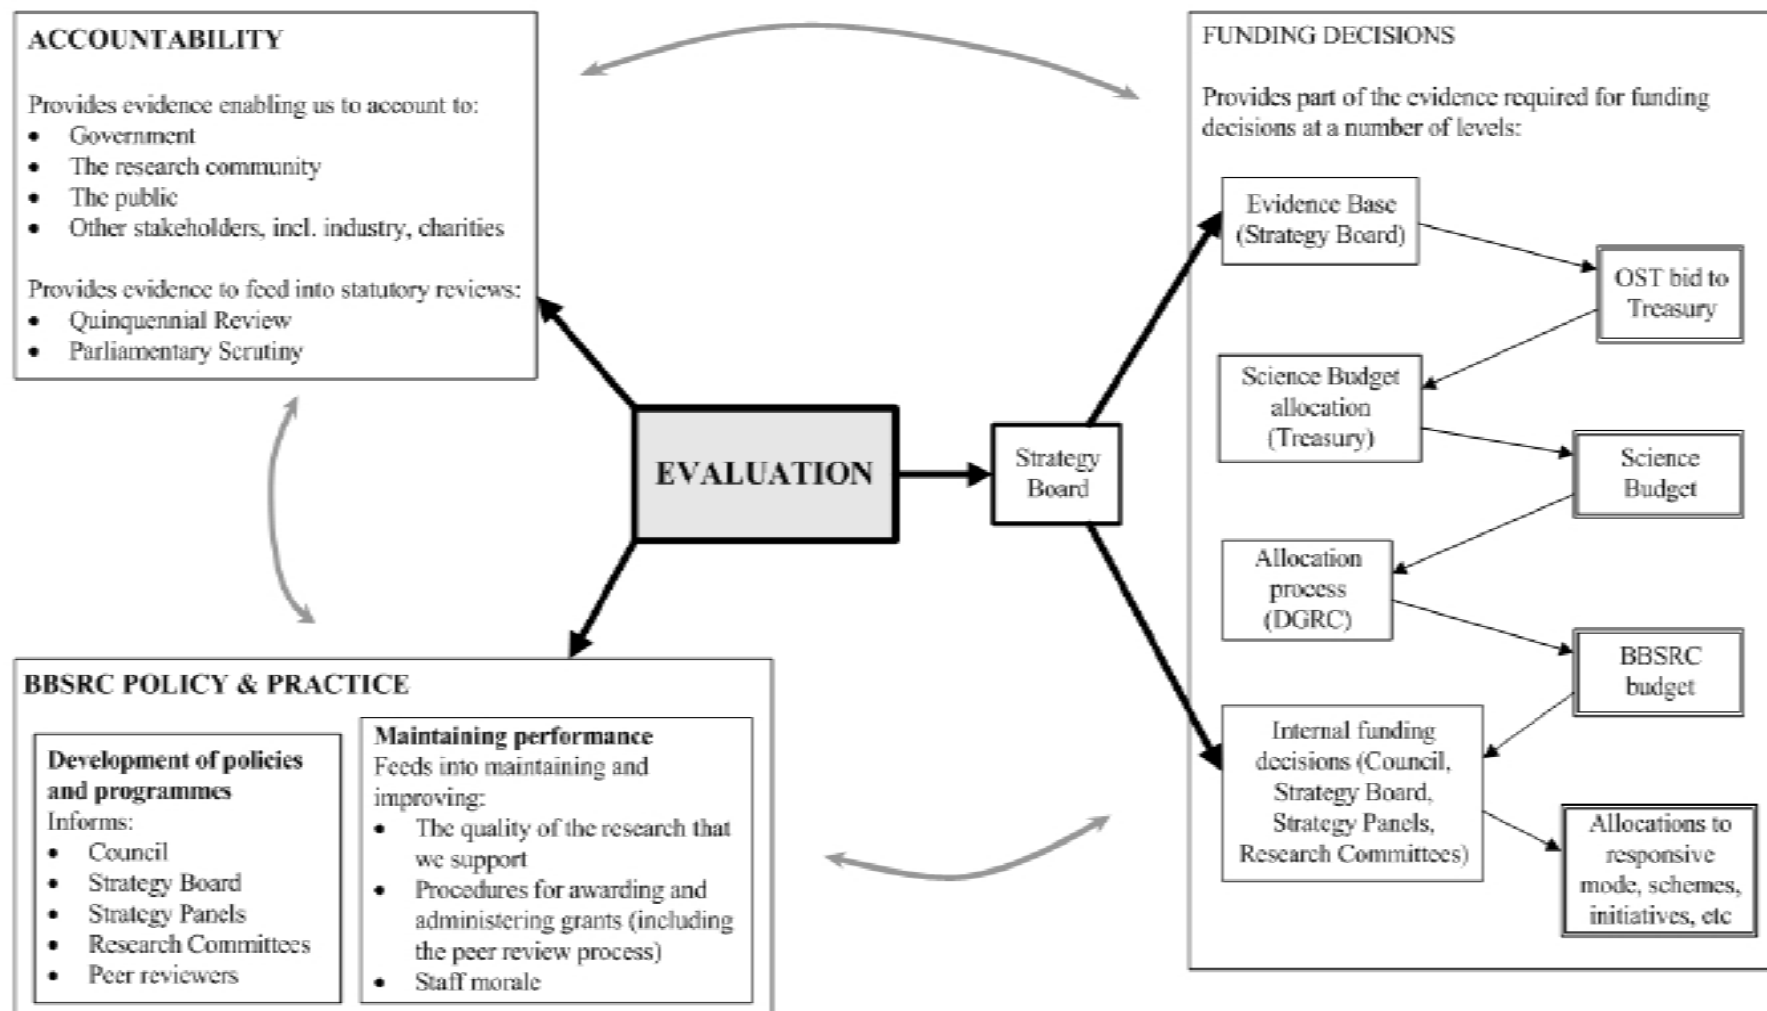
ACCOUNTABILITY

Provides evidence enabling us to account to:
- Government
- The research community
- The public
- Other stakeholders, incl. industry, charities

Provides evidence to feed into statutory reviews:
- Quinquennial Review
- Parliamentary Scrutiny

FUNDING DECISIONS

Provides part of the evidence required for funding decisions at a number of levels:

Evidence Base (Strategy Board)

OST bid to Treasury

Science Budget allocation (Treasury)

Science Budget

Allocation process (DGRC)

BBSRC budget

Internal funding decisions (Council, Strategy Board, Strategy Panels, Research Committees)

Allocations to responsive mode, schemes, initiatives, etc

EVALUATION

Strategy Board

BBSRC POLICY & PRACTICE

Development of policies and programmes
Informs:
- Council
- Strategy Board
- Strategy Panels
- Research Committees
- Peer reviewers

Maintaining performance
Feeds into maintaining and improving:
- The quality of the research that we support
- Procedures for awarding and administering grants (including the peer review process)
- Staff morale